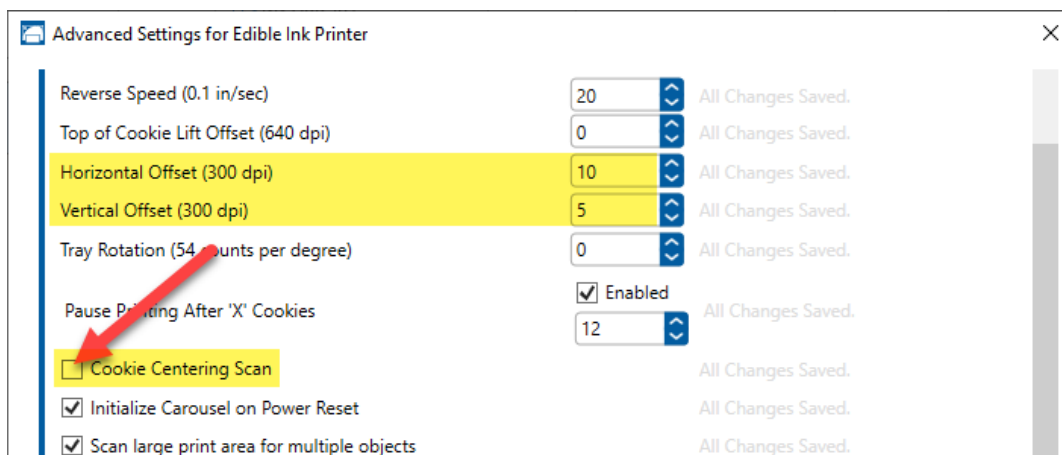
Advanced Settings for Edible Ink Printer

Reverse Speed (0.1 in/sec) 20 All Changes Saved.

Top of Cookie Lift Offset (640 dpi) 0 All Changes Saved.

Horizontal Offset (300 dpi) 10 All Changes Saved.

Vertical Offset (300 dpi) 5 All Changes Saved.

Tray Rotation (54 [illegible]unts per degree) 0 All Changes Saved.

Pause Pr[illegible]ting After 'X' Cookies Enabled 12 All Changes Saved.

Cookie Centering Scan All Changes Saved.

Initialize Carousel on Power Reset All Changes Saved.

Scan large print area for multiple objects All Changes Saved.